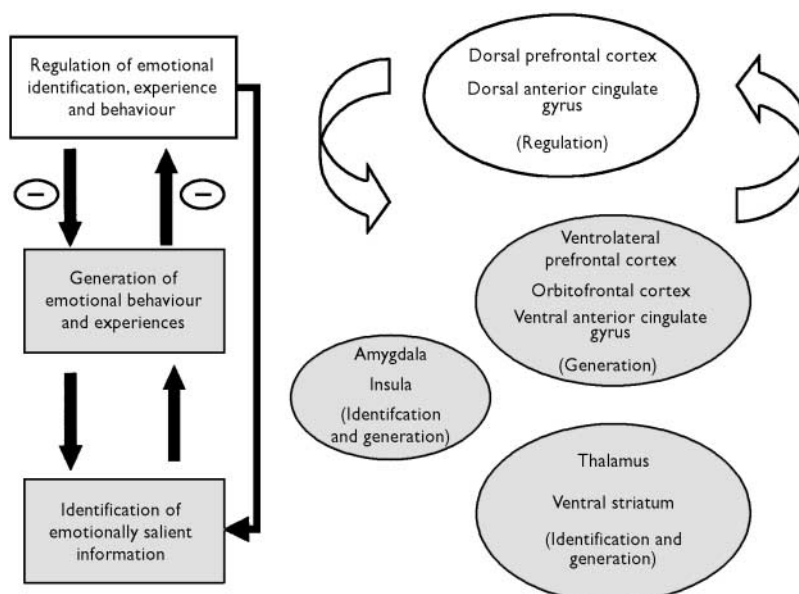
Regulation of emotional identification, experience and behaviour

Generation of emotional behaviour and experiences

Identification of emotionally salient information

Dorsal prefrontal cortex

Dorsal anterior cingulate gyrus

(Regulation)

Ventrolateral prefrontal cortex

Orbitofrontal cortex

Ventral anterior cingulate gyrus

(Generation)

Amygdala

Insula

(Identifcation and generation)

Thalamus

Ventral striatum

(Identification and generation)